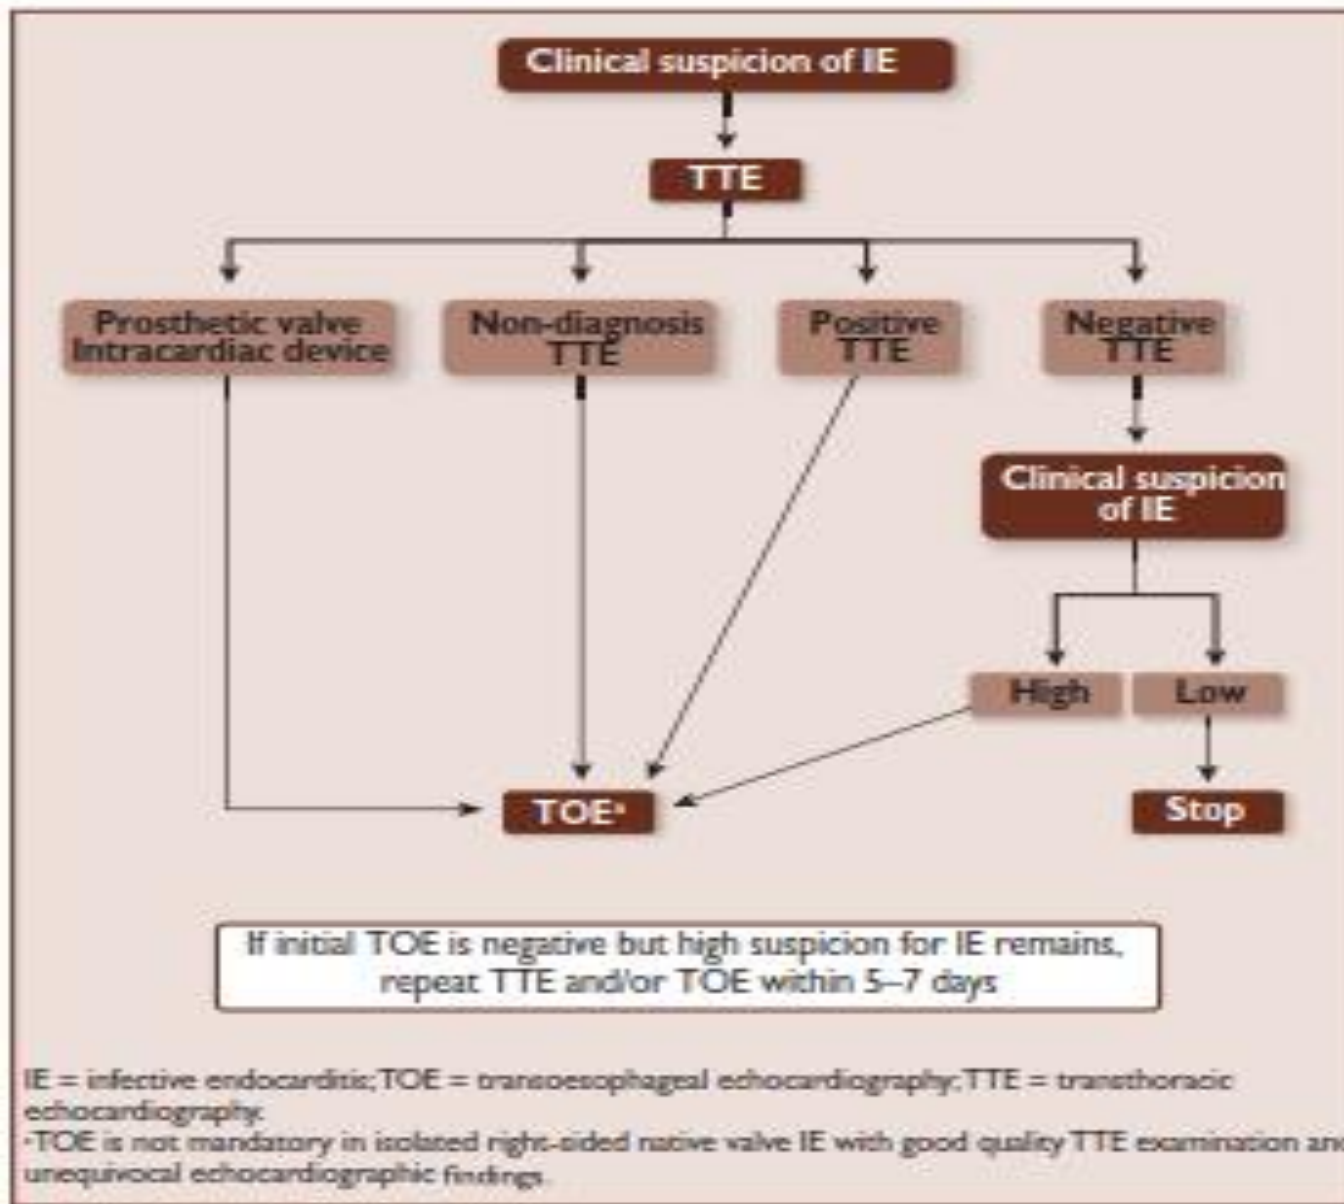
Clinical suspicion of IE

TTE

Prosthetic valve Intracardiac device

Non-diagnosis TTE

Positive TTE

Negative TTE

Clinical suspicion of IE

High

Low

TOE$^a$

Stop

If initial TOE is negative but high suspicion for IE remains, repeat TTE and/or TOE within 5–7 days

IE = infective endocarditis; TOE = transoesophageal echocardiography; TTE = transthoracic echocardiography.
$^a$TOE is not mandatory in isolated right-sided native valve IE with good quality TTE examination and unequivocal echocardiographic findings.